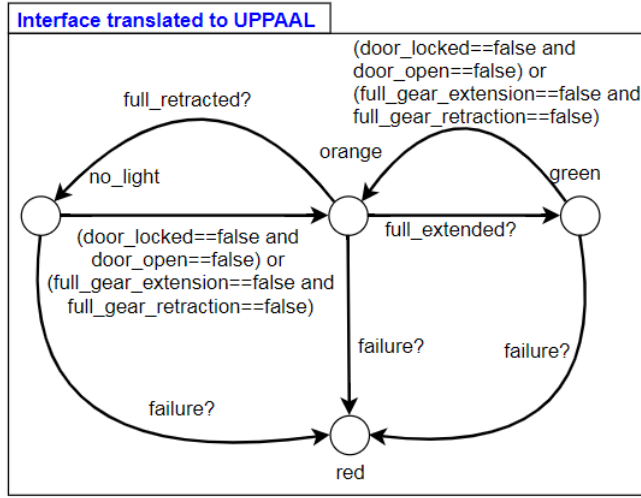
Interface translated to UPPAAL

(door_locked==false and door_open==false) or (full_gear_extension==false and full_gear_retraction==false)

full_retracted?

orange

green

no_light

(door_locked==false and door_open==false) or (full_gear_extension==false and full_gear_retraction==false)

full_extended?

failure?

failure?

failure?

red